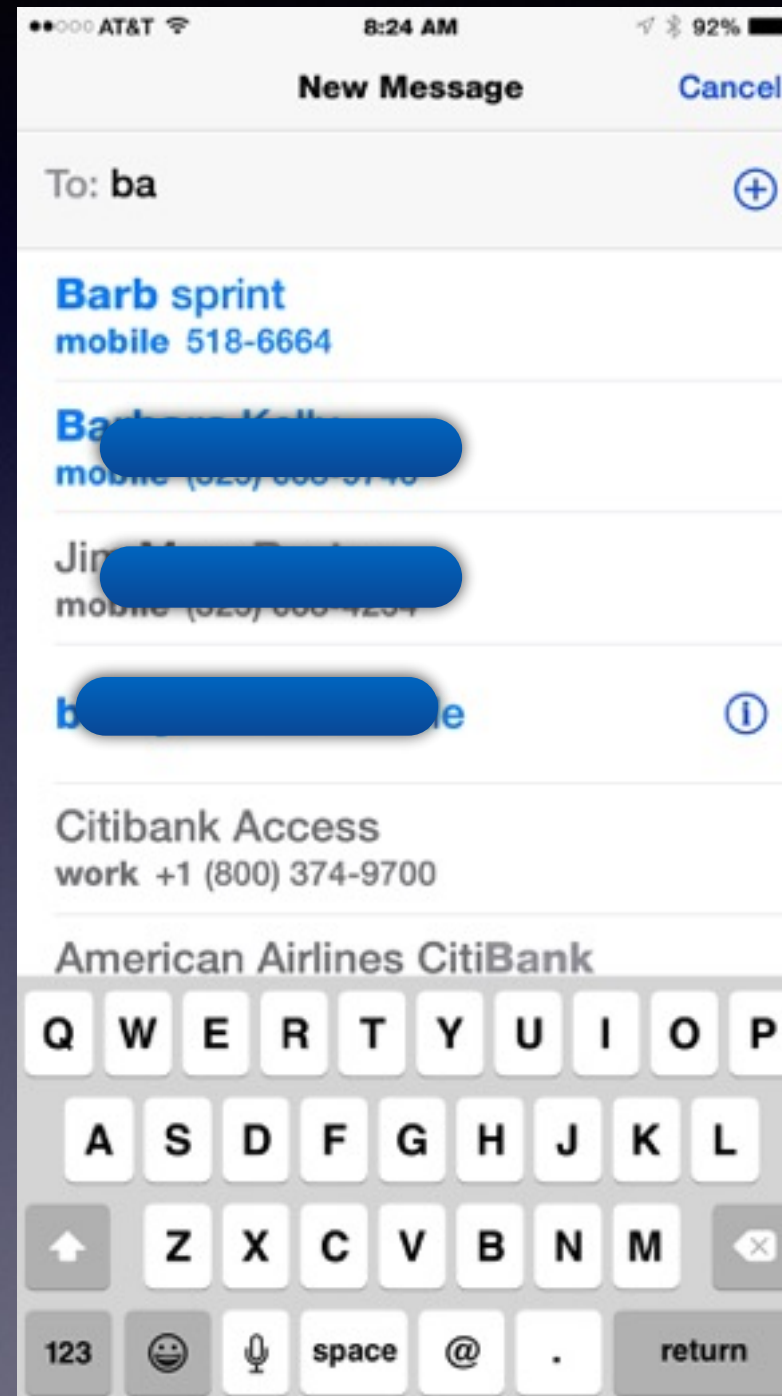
●●○○○ AT&T 8:24 AM 92%

New Message Cancel

To: ba

Barb sprint
mobile 518-6664

Ba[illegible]
mo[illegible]

Jim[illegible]
mo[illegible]

b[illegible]e

Citibank Access
work +1 (800) 374-9700

American Airlines CitiBank

Q W E R T Y U I O P
A S D F G H J K L
Z X C V B N M
123 space @ . return